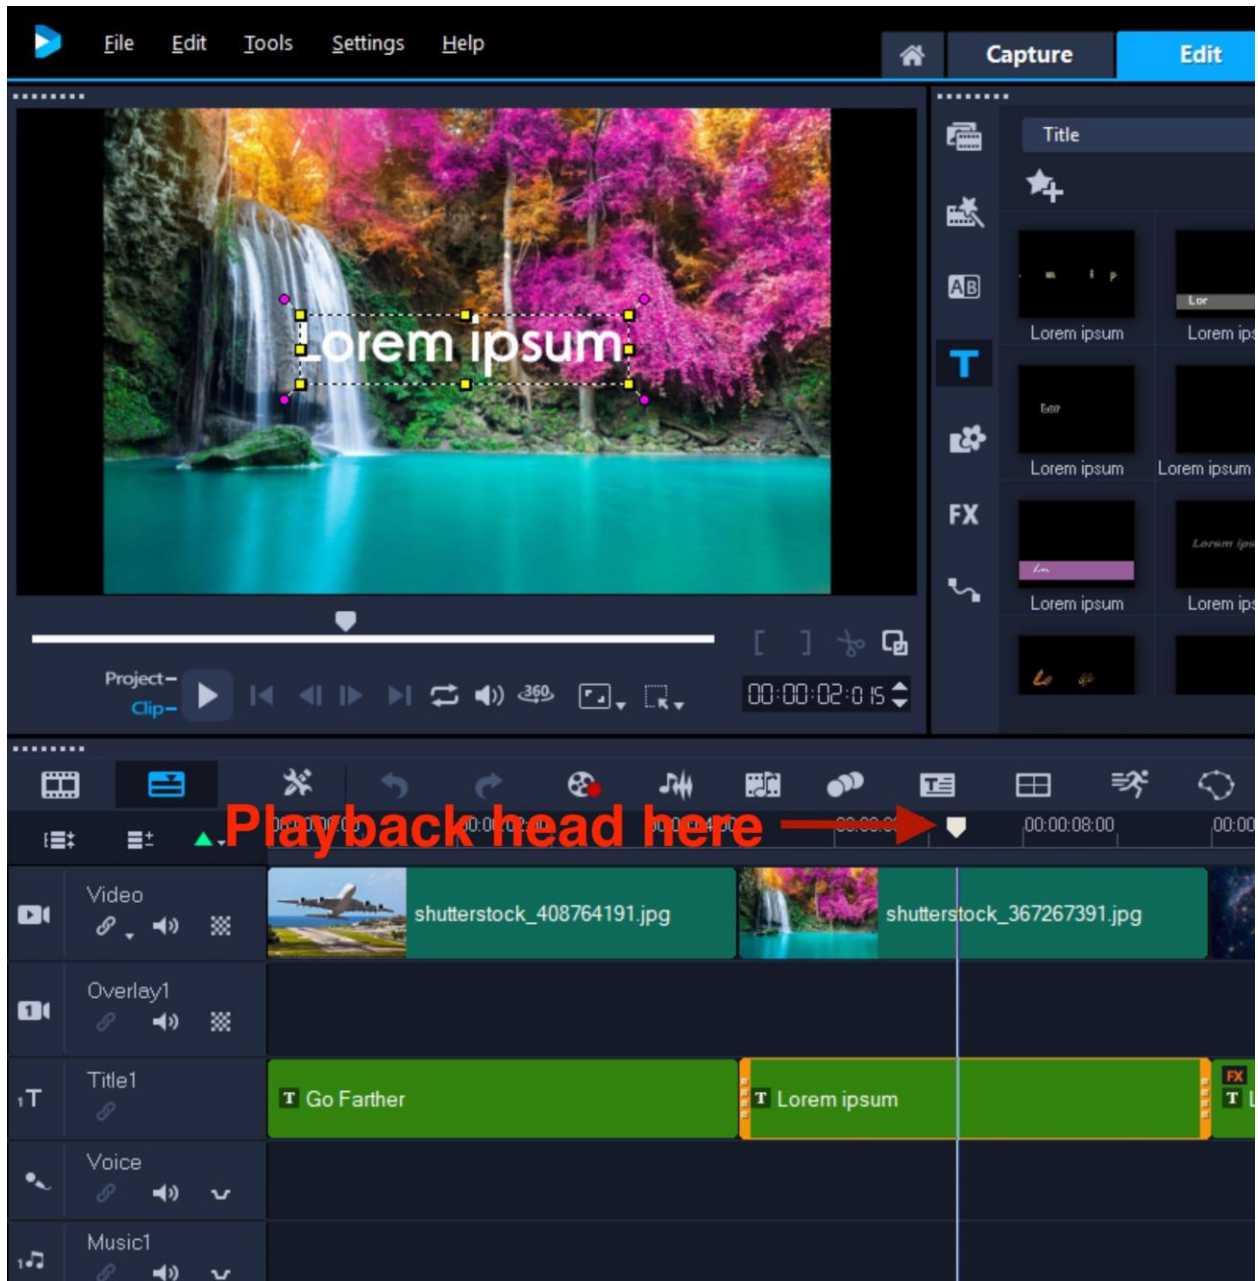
File Edit Tools Settings Help

Capture Edit

Lorem ipsum

Title

Lorem ipsum
Lorem ips
Lorem ipsum
Lorem ipsum
Lorem ipsum
Lorem ips

FX

Project–
Clip–

00:00:02:015

Playback head here

00:00:08:00
00:00

Video
Overlay1
Title1
Voice
Music1

shutterstock_408764191.jpg
shutterstock_367267391.jpg

Go Farther
Lorem ipsum